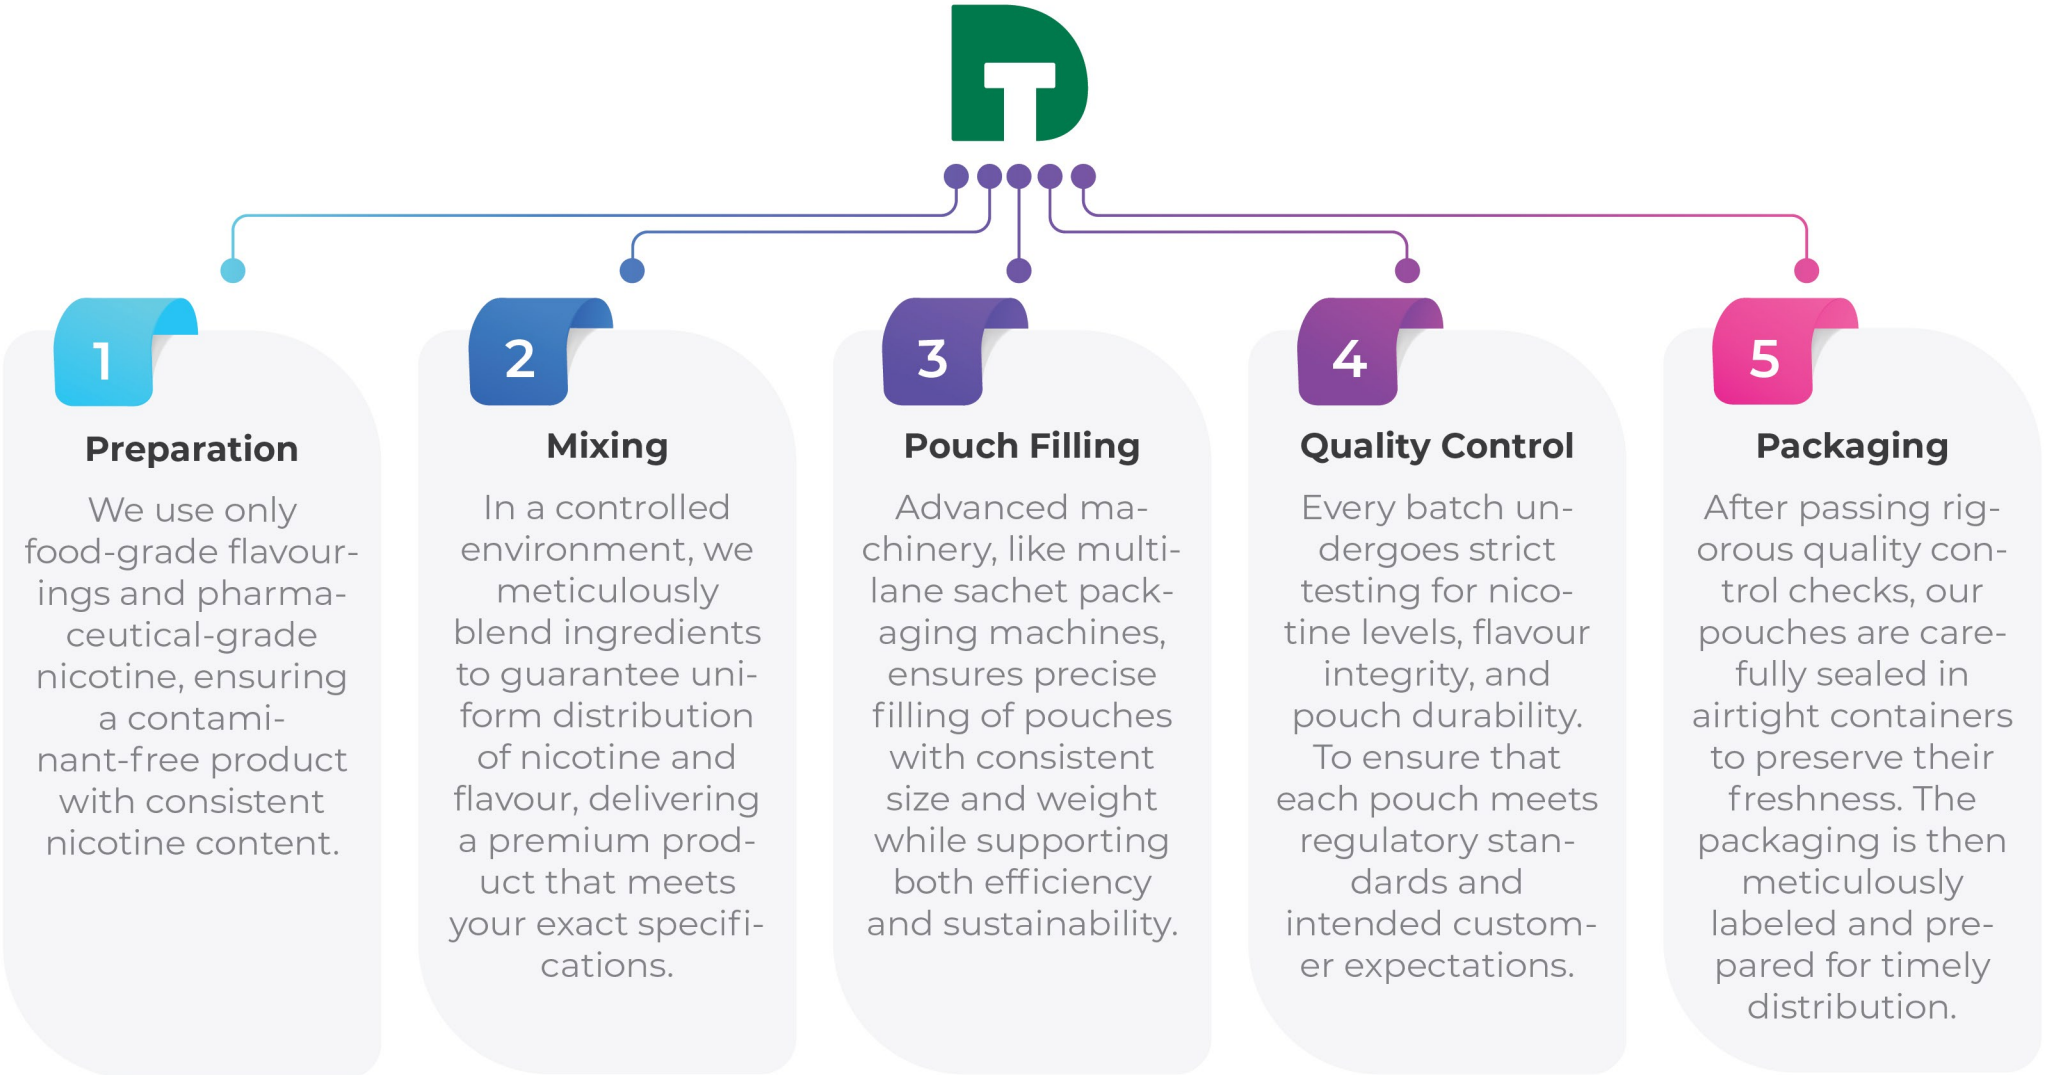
1

Preparation

We use only food-grade flavourings and pharmaceutical-grade nicotine, ensuring a contaminant-free product with consistent nicotine content.

2

Mixing

In a controlled environment, we meticulously blend ingredients to guarantee uniform distribution of nicotine and flavour, delivering a premium product that meets your exact specifications.

3

Pouch Filling

Advanced machinery, like multilane sachet packaging machines, ensures precise filling of pouches with consistent size and weight while supporting both efficiency and sustainability.

4

Quality Control

Every batch undergoes strict testing for nicotine levels, flavour integrity, and pouch durability. To ensure that each pouch meets regulatory standards and intended customer expectations.

5

Packaging

After passing rigorous quality control checks, our pouches are carefully sealed in airtight containers to preserve their freshness. The packaging is then meticulously labeled and prepared for timely distribution.